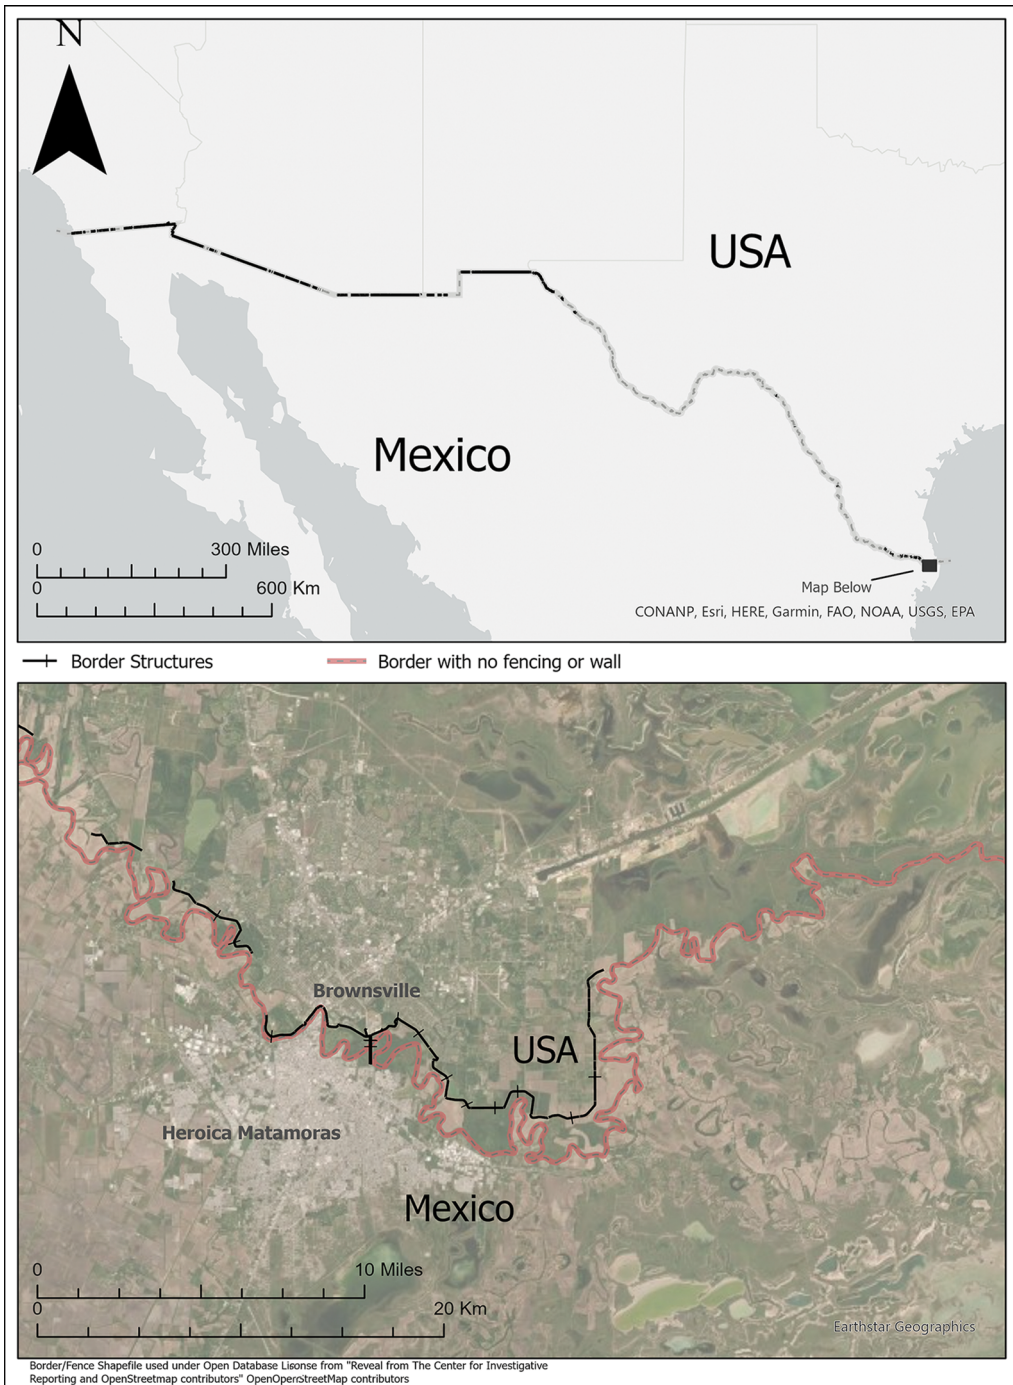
N

USA

Mexico

0 300 Miles
0 600 Km

Map Below

CONANP, Esri, HERE, Garmin, FAO, NOAA, USGS, EPA

Border Structures

Border with no fencing or wall

Brownsville

USA

Heroica Matamoras

Mexico

0 10 Miles
0 20 Km

Earthstar Geographics

Border/Fence Shapefile used under Open Database License from "Reveal from The Center for Investigative Reporting and OpenStreetmap contributors" OpenOpenStreetMap contributors